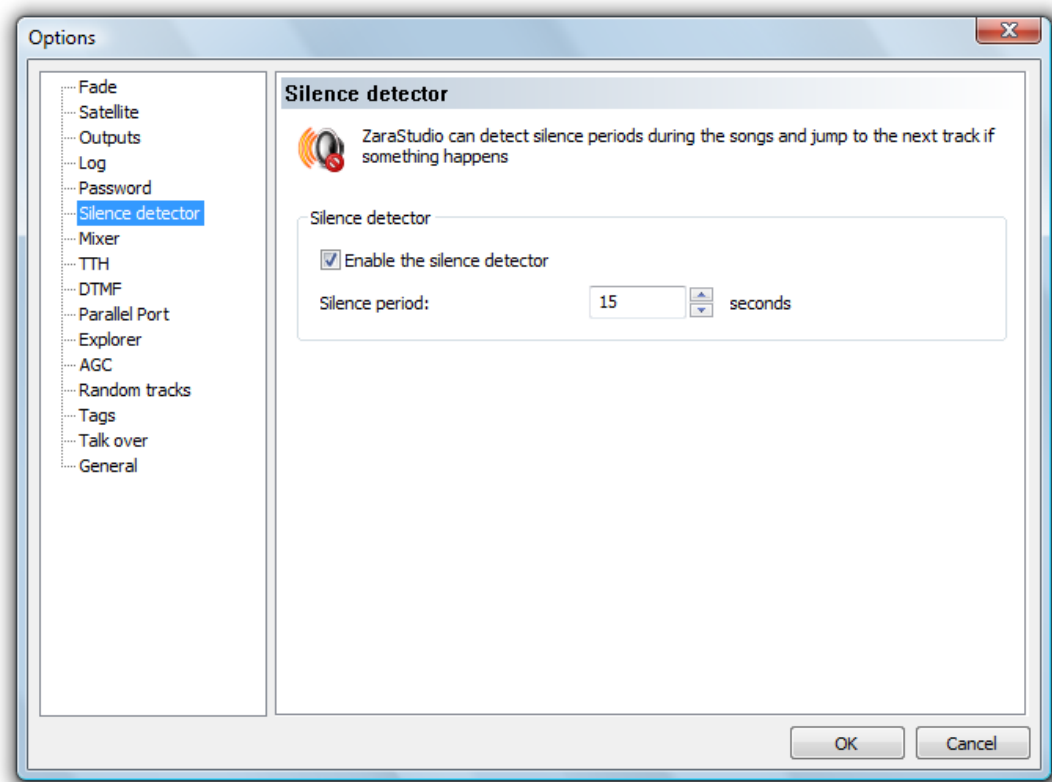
Options

Fade
Satellite
Outputs
Log
Password
Silence detector
Mixer
TTH
DTMF
Parallel Port
Explorer
AGC
Random tracks
Tags
Talk over
General

Silence detector

ZaraStudio can detect silence periods during the songs and jump to the next track if something happens

Silence detector

Enable the silence detector

Silence period: 15 seconds

OK Cancel